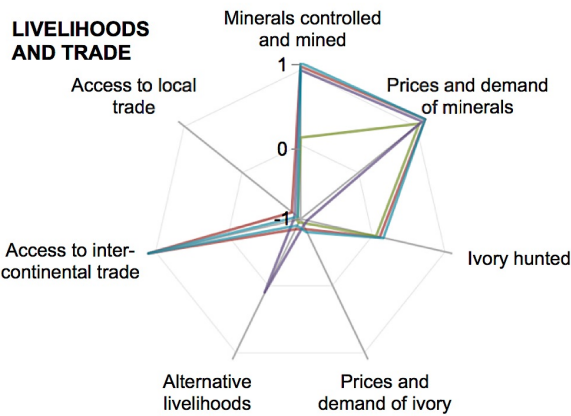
LIVELIHOODS AND TRADE

Minerals controlled and mined

1

0

-1

Prices and demand of minerals

Access to local trade

Access to inter-continental trade

Ivory hunted

Alternative livelihoods

Prices and demand of ivory